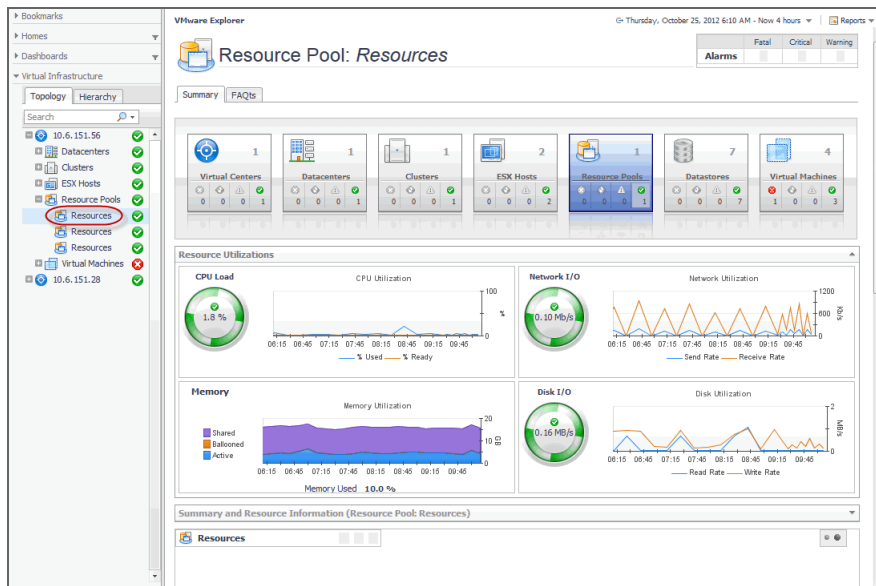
Bookmarks
Homes
Dashboards
Virtual Infrastructure
Topology Hierarchy
Search
10.6.151.56
Datacenters
Clusters
ESX Hosts
Resource Pools
Resources
Resources
Resources
Virtual Machines
10.6.151.28

VMware Explorer
Thursday, October 25, 2012 6:10 AM - Now 4 hours
Reports

Resource Pool: *Resources*

| | Fatal | Critical | Warning |
|---|---|---|---|
| Alarms | | | |

Summary FAQts

Virtual Centers 1
0 0 0 1
Datacenters 1
0 0 0 1
Clusters 1
0 0 0 1
ESX Hosts 2
0 0 0 2
Resource Pools 1
0 0 0 1
Datastores 7
0 0 0 7
Virtual Machines 4
1 0 0 3

Resource Utilizations

CPU Load
1.8 %
CPU Utilization
100
%
0
08:15 08:45 07:15 07:45 08:15 08:45 09:15 09:45
% Used % Ready

Network I/O
0.10 Mb/s
Network Utilization
1200
600
Kb/s
0
08:15 08:45 07:15 07:45 08:15 08:45 09:15 09:45
Send Rate Receive Rate

Memory
Memory Utilization
Shared
Ballooned
Active
20
10
GB
0
08:15 08:45 07:15 07:45 08:15 08:45 09:15 09:45
Memory Used 10.0 %

Disk I/O
0.16 MB/s
Disk Utilization
2
MB/s
0
08:15 08:45 07:15 07:45 08:15 08:45 09:15 09:45
Read Rate Write Rate

Summary and Resource Information (Resource Pool: Resources)

Resources